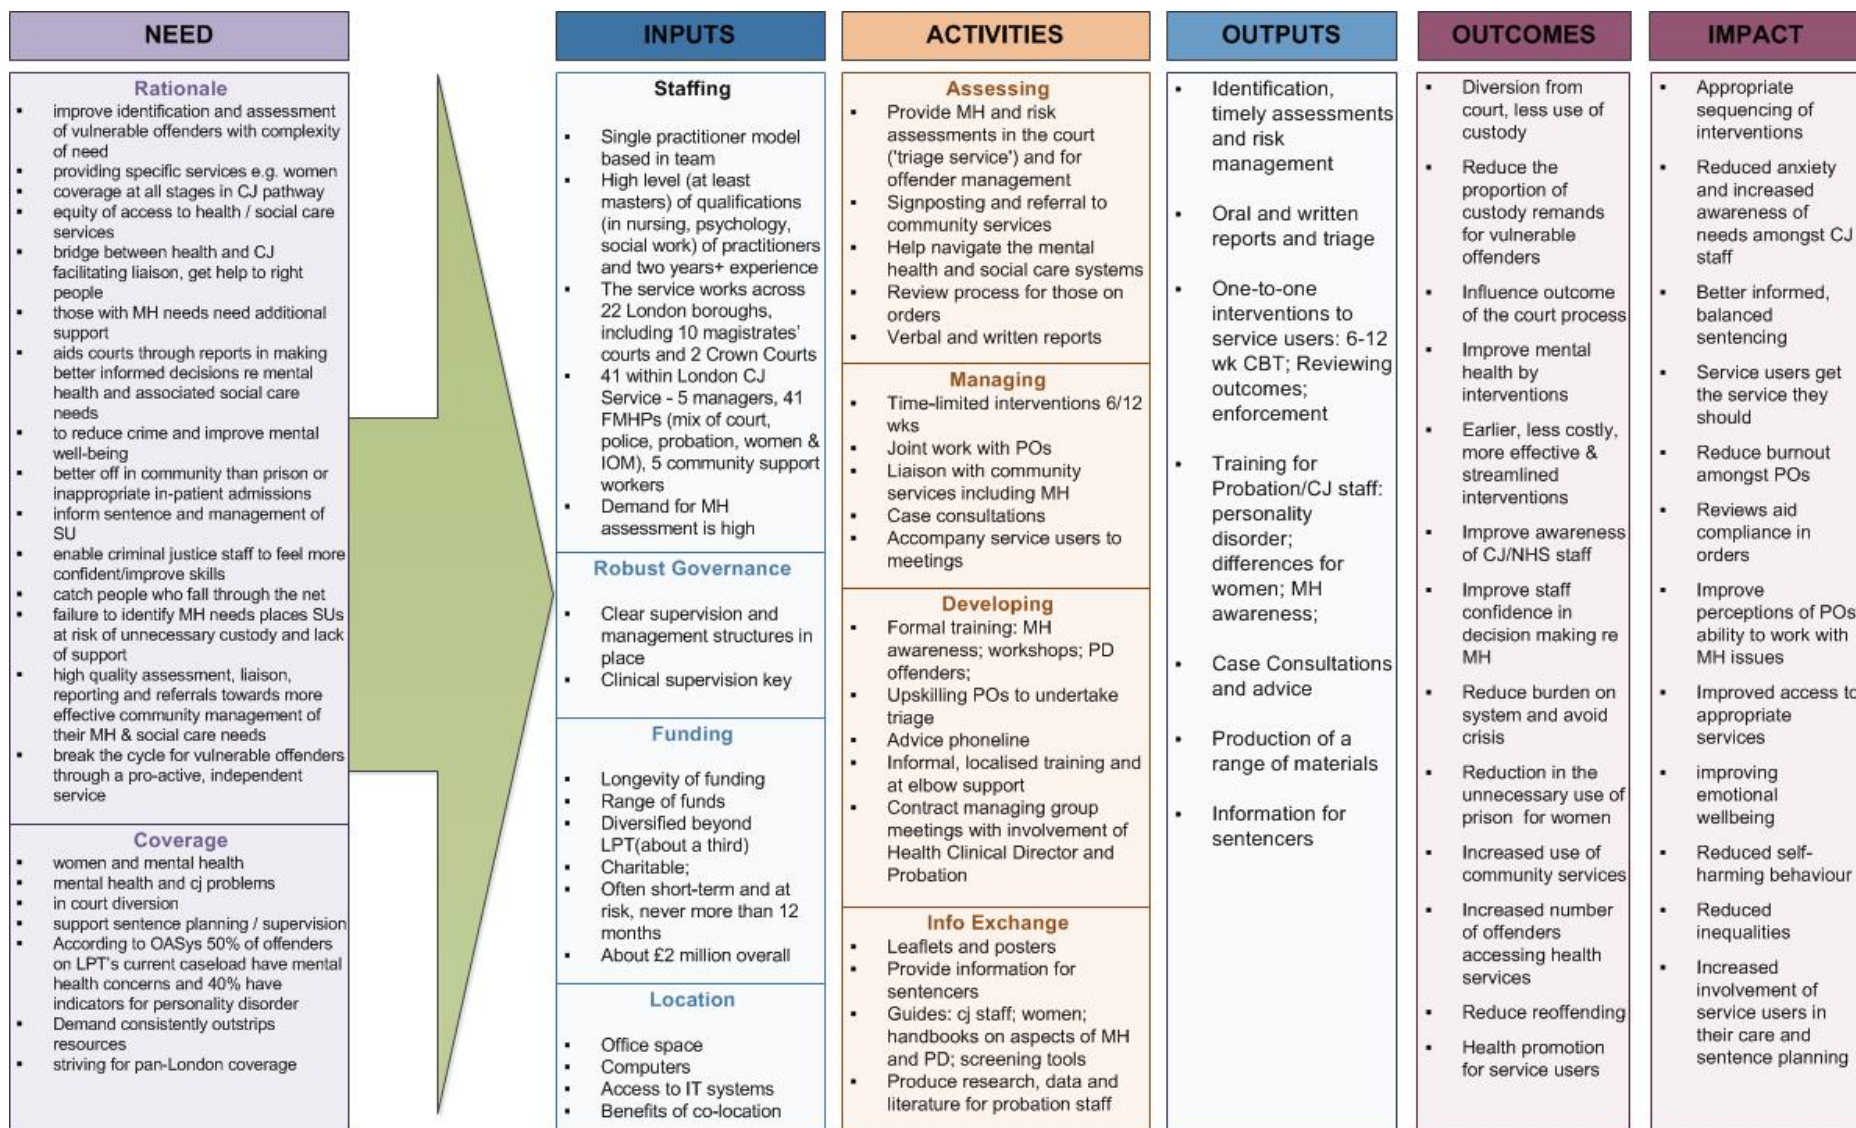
NEED

Rationale
- improve identification and assessment of vulnerable offenders with complexity of need
- providing specific services e.g. women
- coverage at all stages in CJ pathway
- equity of access to health / social care services
- bridge between health and CJ facilitating liaison, get help to right people
- those with MH needs need additional support
- aids courts through reports in making better informed decisions re mental health and associated social care needs
- to reduce crime and improve mental well-being
- better off in community than prison or inappropriate in-patient admissions
- inform sentence and management of SU
- enable criminal justice staff to feel more confident/improve skills
- catch people who fall through the net
- failure to identify MH needs places SUs at risk of unnecessary custody and lack of support
- high quality assessment, liaison, reporting and referrals towards more effective community management of their MH & social care needs
- break the cycle for vulnerable offenders through a pro-active, independent service

Coverage
- women and mental health
- mental health and cj problems
- in court diversion
- support sentence planning / supervision
- According to OASys 50% of offenders on LPT's current caseload have mental health concerns and 40% have indicators for personality disorder
- Demand consistently outstrips resources
- striving for pan-London coverage

INPUTS

Staffing
- Single practitioner model based in team
- High level (at least masters) of qualifications (in nursing, psychology, social work) of practitioners and two years+ experience
- The service works across 22 London boroughs, including 10 magistrates' courts and 2 Crown Courts
- 41 within London CJ Service - 5 managers, 41 FMHPs (mix of court, police, probation, women & IOM), 5 community support workers
- Demand for MH assessment is high

Robust Governance
- Clear supervision and management structures in place
- Clinical supervision key

Funding
- Longevity of funding
- Range of funds
- Diversified beyond LPT(about a third)
- Charitable;
- Often short-term and at risk, never more than 12 months
- About £2 million overall

Location
- Office space
- Computers
- Access to IT systems
- Benefits of co-location

ACTIVITIES

Assessing
- Provide MH and risk assessments in the court ('triage service') and for offender management
- Signposting and referral to community services
- Help navigate the mental health and social care systems
- Review process for those on orders
- Verbal and written reports

Managing
- Time-limited interventions 6/12 wks
- Joint work with POs
- Liaison with community services including MH
- Case consultations
- Accompany service users to meetings

Developing
- Formal training: MH awareness; workshops; PD offenders;
- Upskilling POs to undertake triage
- Advice phoneline
- Informal, localised training and at elbow support
- Contract managing group meetings with involvement of Health Clinical Director and Probation

Info Exchange
- Leaflets and posters
- Provide information for sentencers
- Guides: cj staff; women; handbooks on aspects of MH and PD; screening tools
- Produce research, data and literature for probation staff

OUTPUTS
- Identification, timely assessments and risk management
- Oral and written reports and triage
- One-to-one interventions to service users: 6-12 wk CBT; Reviewing outcomes; enforcement
- Training for Probation/CJ staff: personality disorder; differences for women; MH awareness;
- Case Consultations and advice
- Production of a range of materials
- Information for sentencers

OUTCOMES
- Diversion from court, less use of custody
- Reduce the proportion of custody remands for vulnerable offenders
- Influence outcome of the court process
- Improve mental health by interventions
- Earlier, less costly, more effective & streamlined interventions
- Improve awareness of CJ/NHS staff
- Improve staff confidence in decision making re MH
- Reduce burden on system and avoid crisis
- Reduction in the unnecessary use of prison for women
- Increased use of community services
- Increased number of offenders accessing health services
- Reduce reoffending
- Health promotion for service users

IMPACT
- Appropriate sequencing of interventions
- Reduced anxiety and increased awareness of needs amongst CJ staff
- Better informed, balanced sentencing
- Service users get the service they should
- Reduce burnout amongst POs
- Reviews aid compliance in orders
- Improve perceptions of POs ability to work with MH issues
- Improved access to appropriate services
- improving emotional wellbeing
- Reduced self-harming behaviour
- Reduced inequalities
- Increased involvement of service users in their care and sentence planning